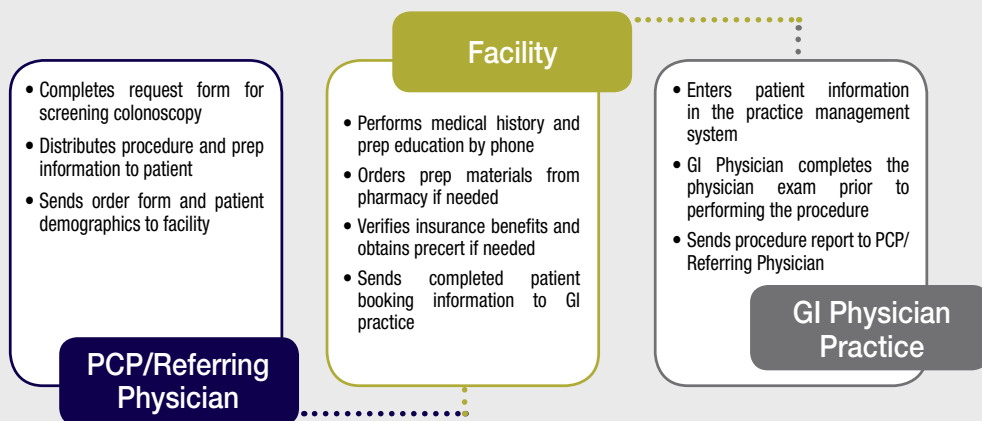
• Completes request form for screening colonoscopy
• Distributes procedure and prep information to patient
• Sends order form and patient demographics to facility

PCP/Referring Physician

Facility

• Performs medical history and prep education by phone
• Orders prep materials from pharmacy if needed
• Verifies insurance benefits and obtains precert if needed
• Sends completed patient booking information to GI practice

• Enters patient information in the practice management system
• GI Physician completes the physician exam prior to performing the procedure
• Sends procedure report to PCP/ Referring Physician

GI Physician Practice